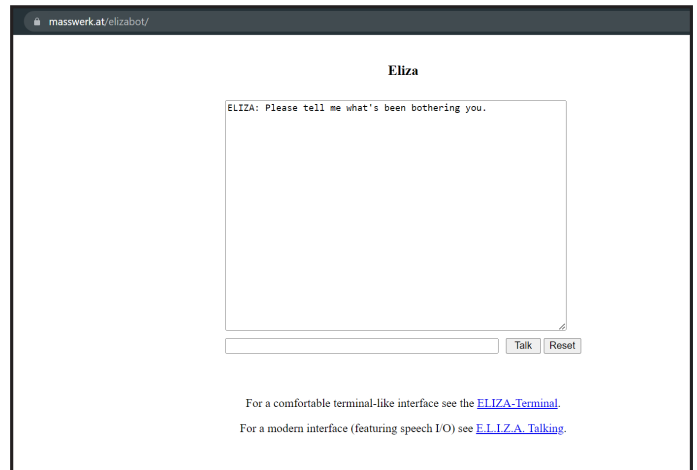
masswerk.at/elizabot/

Eliza

ELIZA: Please tell me what's been bothering you.

Talk Reset

For a comfortable terminal-like interface see the ELIZA-Terminal.

For a modern interface (featuring speech I/O) see E.L.I.Z.A. Talking.